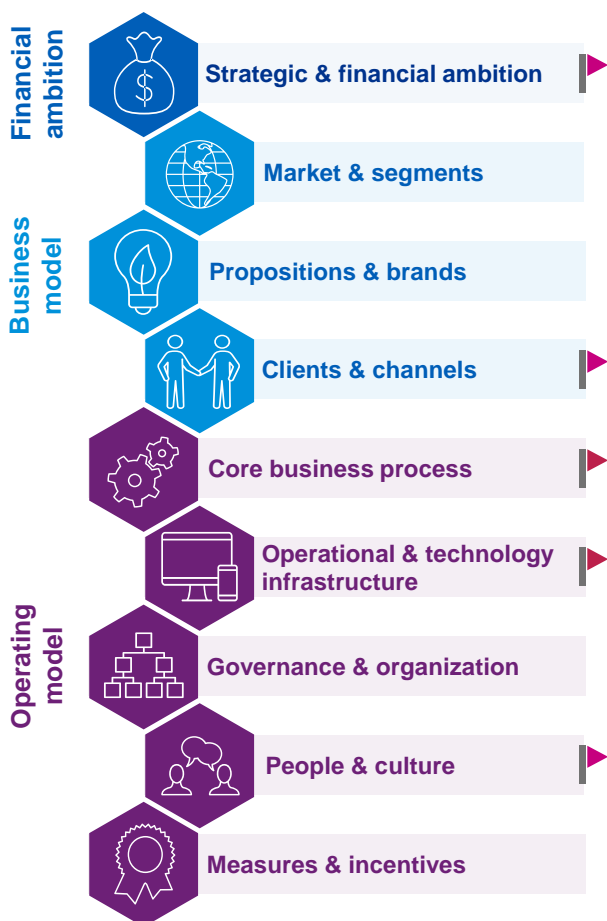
Financial ambition

Strategic & financial ambition

Market & segments

Business model

Propositions & brands

Clients & channels

Core business process

Operational & technology infrastructure

Operating model

Governance & organization

People & culture

Measures & incentives